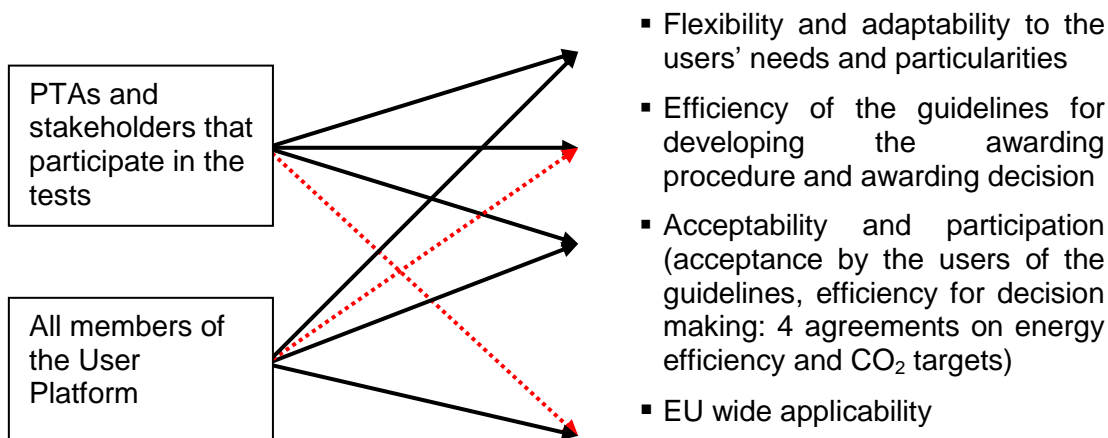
PTAs and stakeholders that participate in the tests

All members of the User Platform

- Flexibility and adaptability to the users' needs and particularities
- Efficiency of the guidelines for developing the awarding procedure and awarding decision
- Acceptability and participation (acceptance by the users of the guidelines, efficiency for decision making: 4 agreements on energy efficiency and $CO_2$ targets)
- EU wide applicability